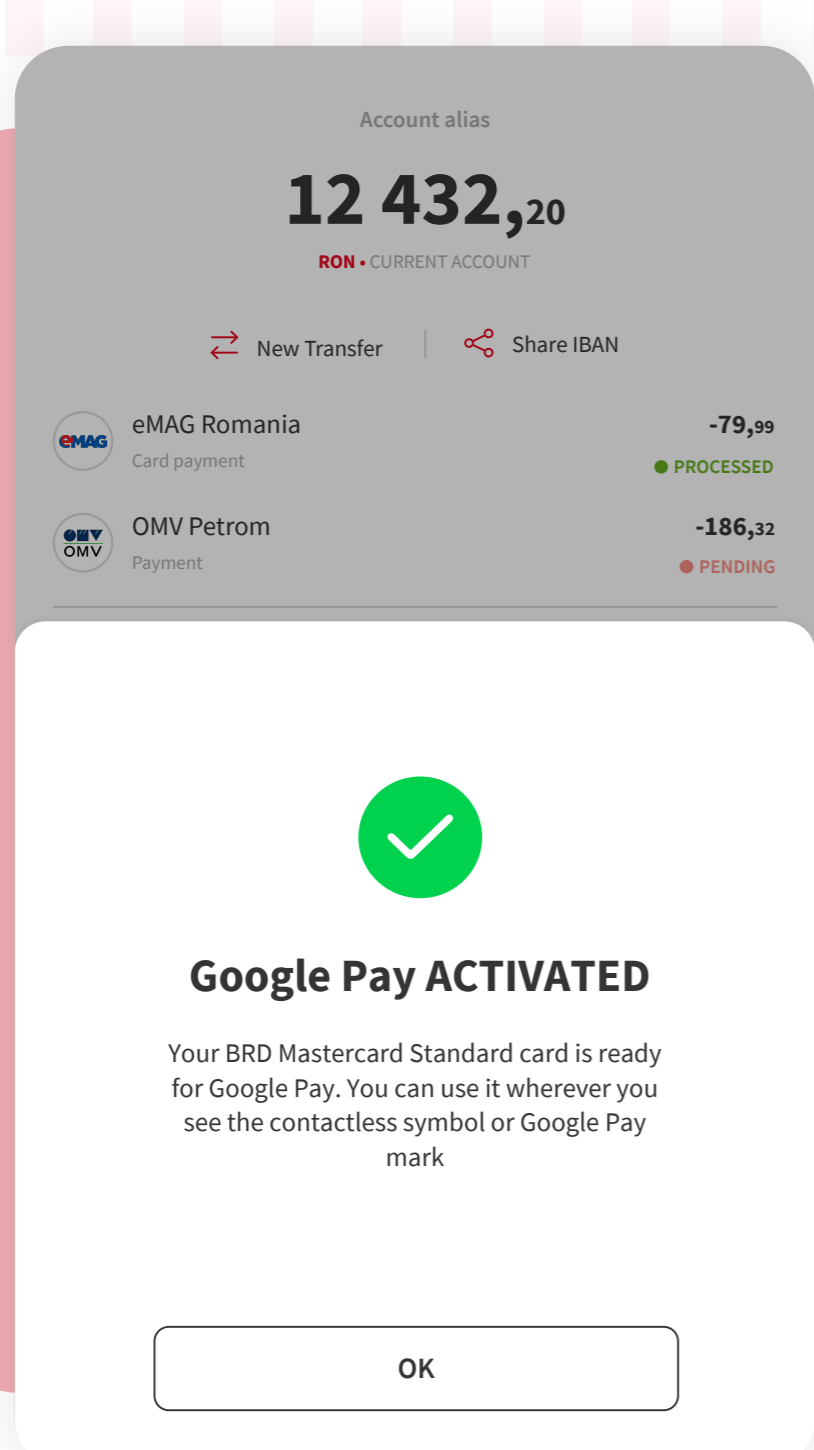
Account alias

12 432,20

RON • CURRENT ACCOUNT

New Transfer | Share IBAN

eMAG

eMAG Romania
Card payment

-79,99
PROCESSED

OMV

OMV Petrom
Payment

-186,32
PENDING

Google Pay ACTIVATED

Your BRD Mastercard Standard card is ready for Google Pay. You can use it wherever you see the contactless symbol or Google Pay mark

OK